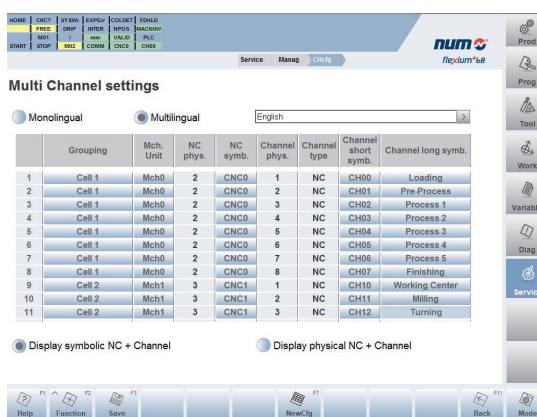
| HOME | CNC? | SYSErr | EXPErr | COLDET | FDHLD |
|---|---|---|---|---|---|
| | FREE | DRIP | INTER | NPOS | MACHW |
| | M01 | / | mm | VALID | PLC |
| START | STOP | M02 | COMM | CNC0 | CH00 |

Service Manag Cfcfg

num flexium+68

Multi Channel settings

Monolingual Multilingual English

| | Grouping | Mch. Unit | NC phys. | NC symb. | Channel phys. | Channel type | Channel short symb. | Channel long symb. |
|---|---|---|---|---|---|---|---|---|
| 1 | Cell 1 | Mch0 | 2 | CNC0 | 1 | NC | CH00 | Loading |
| 2 | Cell 1 | Mch0 | 2 | CNC0 | 2 | NC | CH01 | Pre-Process |
| 3 | Cell 1 | Mch0 | 2 | CNC0 | 3 | NC | CH02 | Process 1 |
| 4 | Cell 1 | Mch0 | 2 | CNC0 | 4 | NC | CH03 | Process 2 |
| 5 | Cell 1 | Mch0 | 2 | CNC0 | 5 | NC | CH04 | Process 3 |
| 6 | Cell 1 | Mch0 | 2 | CNC0 | 6 | NC | CH05 | Process 4 |
| 7 | Cell 1 | Mch0 | 2 | CNC0 | 7 | NC | CH06 | Process 5 |
| 8 | Cell 1 | Mch0 | 2 | CNC0 | 8 | NC | CH07 | Finishing |
| 9 | Cell 2 | Mch1 | 3 | CNC1 | 1 | NC | CH10 | Working Center |
| 10 | Cell 2 | Mch1 | 3 | CNC1 | 2 | NC | CH11 | Milling |
| 11 | Cell 2 | Mch1 | 3 | CNC1 | 3 | NC | CH12 | Turning |

Display symbolic NC + Channel Display physical NC + Channel

Prod
Prog
Tool
Work
Variabl
Diag
Servic

F1 Help F2 Function F3 Save F7 NewCfg F11 Back Mode